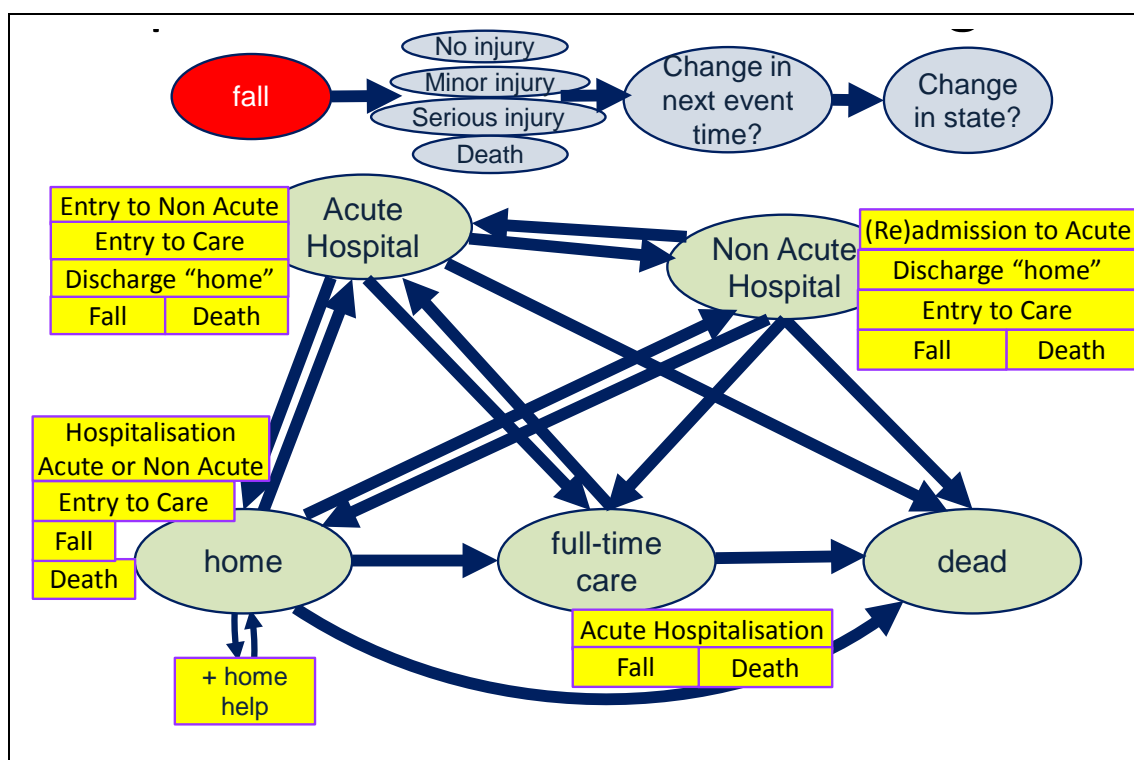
fall

No injury

Minor injury

Serious injury

Death

Change in next event time?

Change in state?

Entry to Non Acute

Entry to Care

Discharge “home”

| Fall | Death |
|---|---|

Acute Hospital

Non Acute Hospital

(Re)admission to Acute

Discharge “home”

Entry to Care

| Fall | Death |
|---|---|

Hospitalisation Acute or Non Acute

Entry to Care

Fall

Death

home

full-time care

dead

Acute Hospitalisation

| Fall | Death |
|---|---|

+ home help